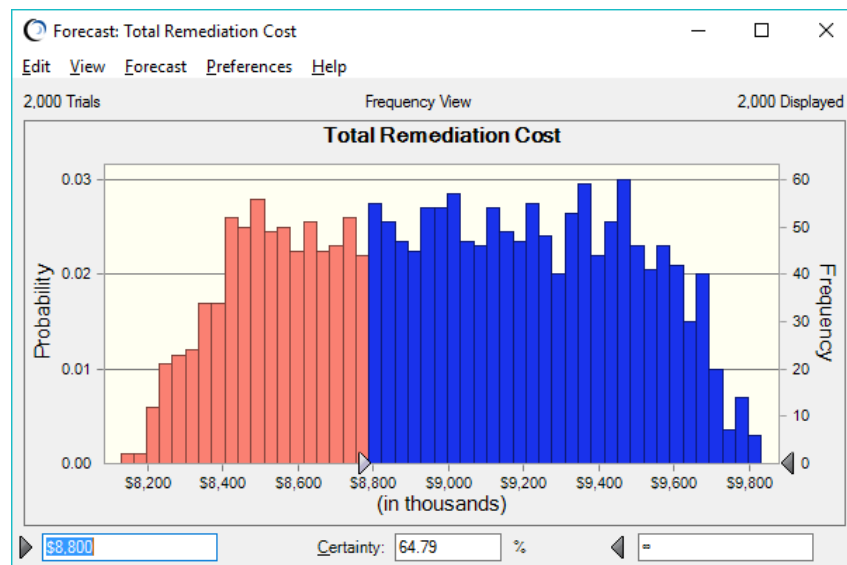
Forecast: Total Remediation Cost

Edit View Forecast Preferences Help

2,000 Trials

Frequency View

2,000 Displayed

Total Remediation Cost

Probability

0.03
0.02
0.01
0.00

Frequency

60
50
40
30
20
10
0

$8,200 $8,400 $8,600 $8,800 $9,000 $9,200 $9,400 $9,600 $9,800

(in thousands)

$8,800

Certainty: 64.79 %

∞